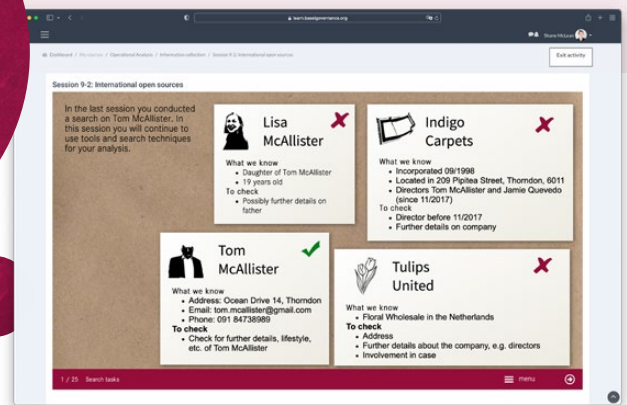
learn.baselgovernance.org

Shane McLean

Dashboard / My courses / Operational Analysis / Information collection / Session 9-2: International open sources

Exit activity

Session 9-2: International open sources

In the last session you conducted a search on Tom McAllister. In this session you will continue to use tools and search techniques for your analysis.

Lisa McAllister

What we know
- Daughter of Tom McAllister
- 19 years old

To check
- Possibly further details on father

Indigo Carpets

What we know
- Incorporated 09/1998
- Located in 209 Pipitea Street, Thorndon, 6011
- Directors Tom McAllister and Jamie Quevedo (since 11/2017)

To check
- Director before 11/2017
- Further details on company

Tom McAllister

What we know
- Address: Ocean Drive 14, Thorndon
- Email: tom.mcallister@gmail.com
- Phone: 091 84738989

To check
- Check for further details, lifestyle, etc. of Tom McAllister

Tulips United

What we know
- Floral Wholesale in the Netherlands

To check
- Address
- Further details about the company, e.g. directors
- Involvement in case

1 / 25 Search tasks

menu